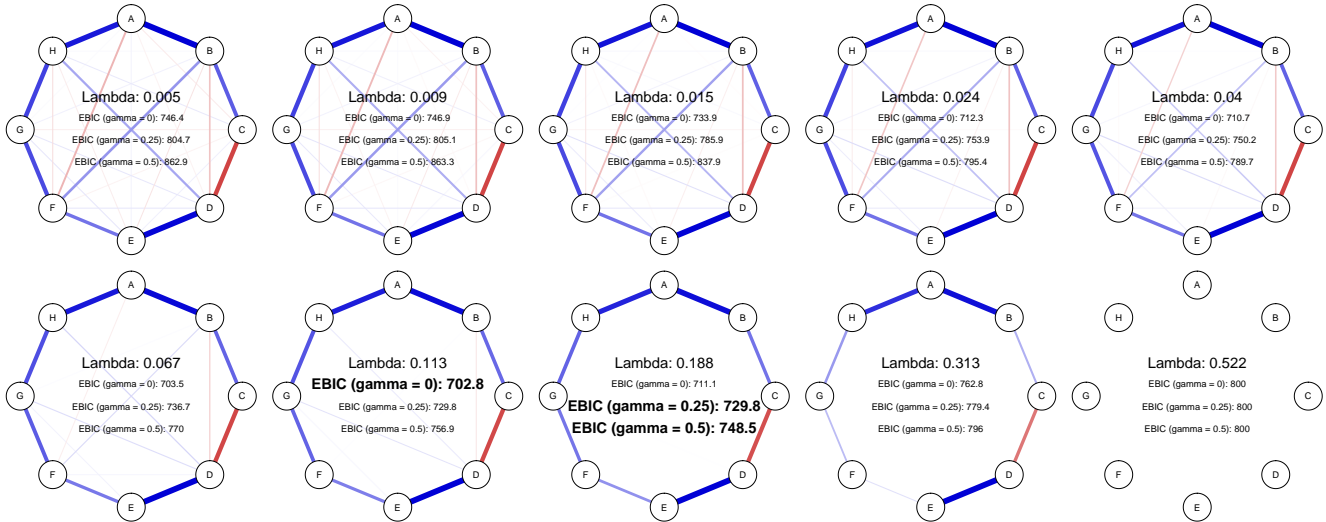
A
H
B
G
C
F
D
E
Lambda: 0.005
EBIC (gamma = 0): 746.4
EBIC (gamma = 0.25): 804.7
EBIC (gamma = 0.5): 862.9

A
H
B
G
C
F
D
E
Lambda: 0.009
EBIC (gamma = 0): 746.9
EBIC (gamma = 0.25): 805.1
EBIC (gamma = 0.5): 863.3

A
H
B
G
C
F
D
E
Lambda: 0.015
EBIC (gamma = 0): 733.9
EBIC (gamma = 0.25): 785.9
EBIC (gamma = 0.5): 837.9

A
H
B
G
C
F
D
E
Lambda: 0.024
EBIC (gamma = 0): 712.3
EBIC (gamma = 0.25): 753.9
EBIC (gamma = 0.5): 795.4

A
H
B
G
C
F
D
E
Lambda: 0.04
EBIC (gamma = 0): 710.7
EBIC (gamma = 0.25): 750.2
EBIC (gamma = 0.5): 789.7

A
H
B
G
C
F
D
E
Lambda: 0.067
EBIC (gamma = 0): 703.5
EBIC (gamma = 0.25): 736.7
EBIC (gamma = 0.5): 770

A
H
B
G
C
F
D
E
Lambda: 0.113
EBIC (gamma = 0): 702.8
EBIC (gamma = 0.25): 729.8
EBIC (gamma = 0.5): 756.9

A
H
B
G
C
F
D
E
Lambda: 0.188
EBIC (gamma = 0): 711.1
EBIC (gamma = 0.25): 729.8
EBIC (gamma = 0.5): 748.5

A
H
B
G
C
F
D
E
Lambda: 0.313
EBIC (gamma = 0): 762.8
EBIC (gamma = 0.25): 779.4
EBIC (gamma = 0.5): 796

A
H
B
G
C
F
D
E
Lambda: 0.522
EBIC (gamma = 0): 800
EBIC (gamma = 0.25): 800
EBIC (gamma = 0.5): 800